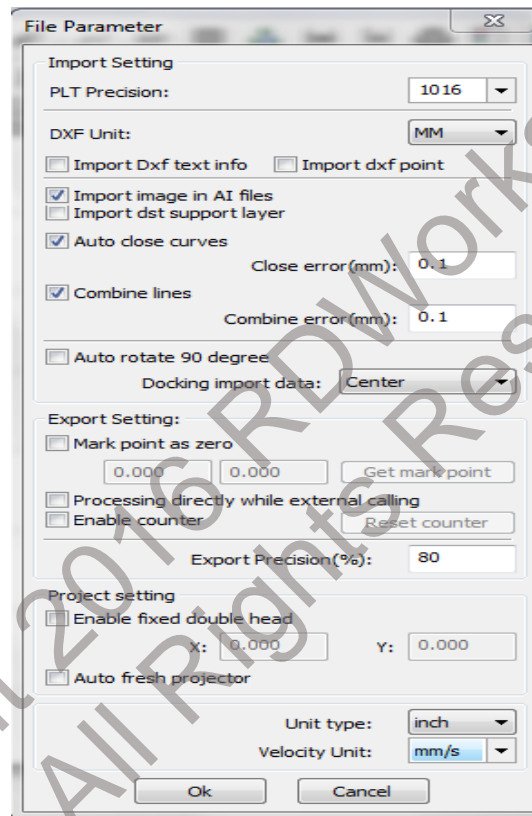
File Parameter

Import Setting

PLT Precision: 1016

DXF Unit: MM

Import Dxf text info

Import dxf point

Import image in AI files

Import dst support layer

Auto close curves

Close error(mm): 0.1

Combine lines

Combine error(mm): 0.1

Auto rotate 90 degree

Docking import data: Center

Export Setting:

Mark point as zero

0.000 0.000 Get mark point

Processing directly while external calling

Enable counter

Reset counter

Export Precision(%): 80

Project setting

Enable fixed double head

X: 0.000 Y: 0.000

Auto fresh projector

Unit type: inch

Velocity Unit: mm/s

Ok Cancel

2016 RDWorks
All Rights Res